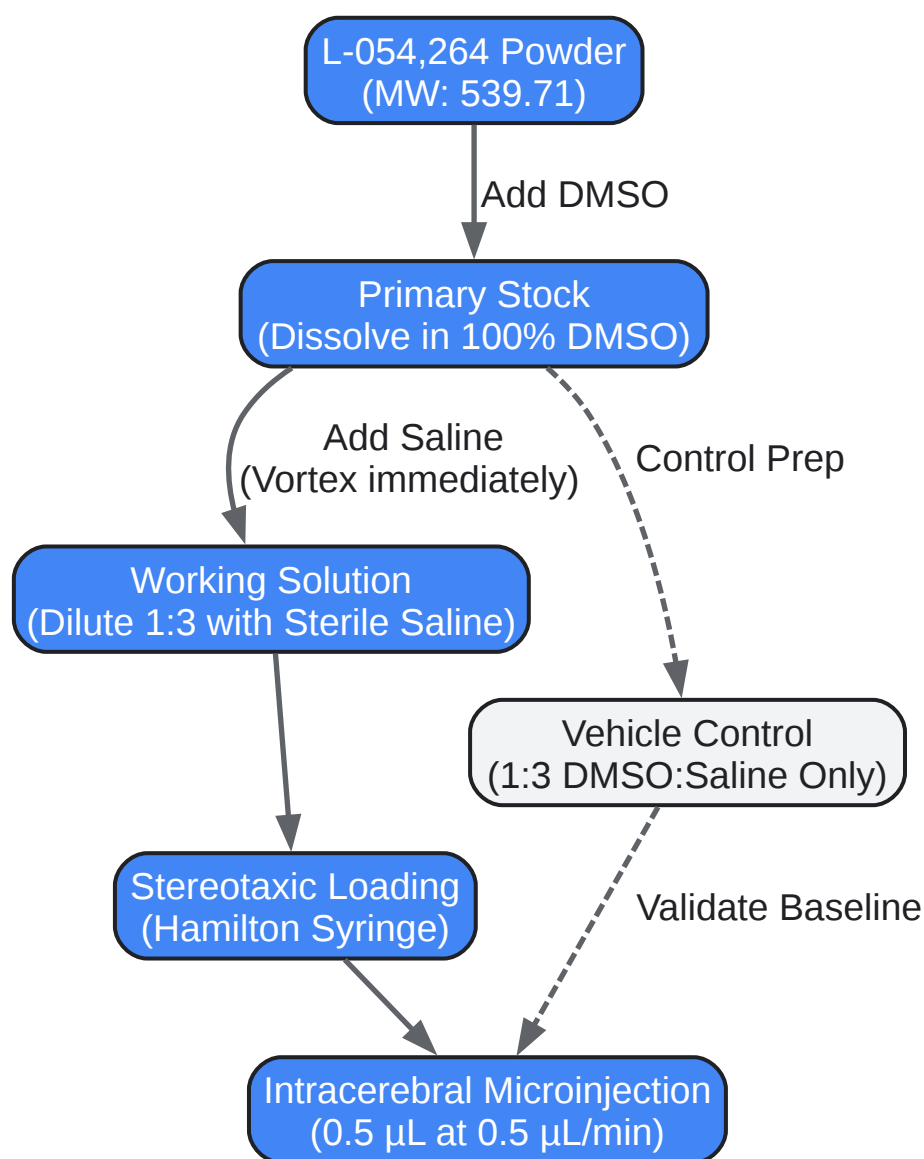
L-054,264 Powder
(MW: 539.71)

Add DMSO

Primary Stock
(Dissolve in 100% DMSO)

Add Saline
(Vortex immediately)

Control Prep

Working Solution
(Dilute 1:3 with Sterile Saline)

Vehicle Control
(1:3 DMSO:Saline Only)

Stereotaxic Loading
(Hamilton Syringe)

Validate Baseline

Intracerebral Microinjection
(0.5 µL at 0.5 µL/min)